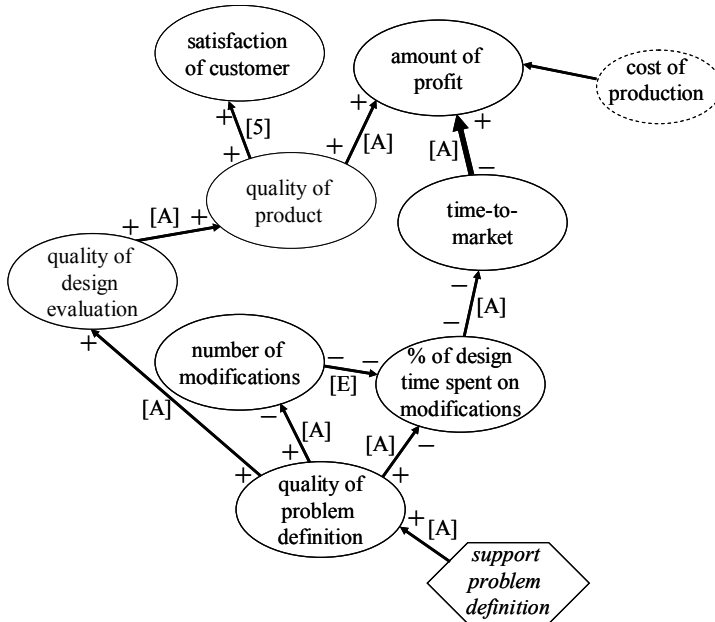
satisfaction of customer

amount of profit

cost of production

+ [5] +

+ [A]

[A] +

−

quality of product

time-to-market

+ [A] +

quality of design evaluation

−

[A]

−

+

number of modifications

− − [E]

% of design time spent on modifications

[A]

− [A] +

[A] −

+

+

quality of problem definition

+ [A]

support problem definition